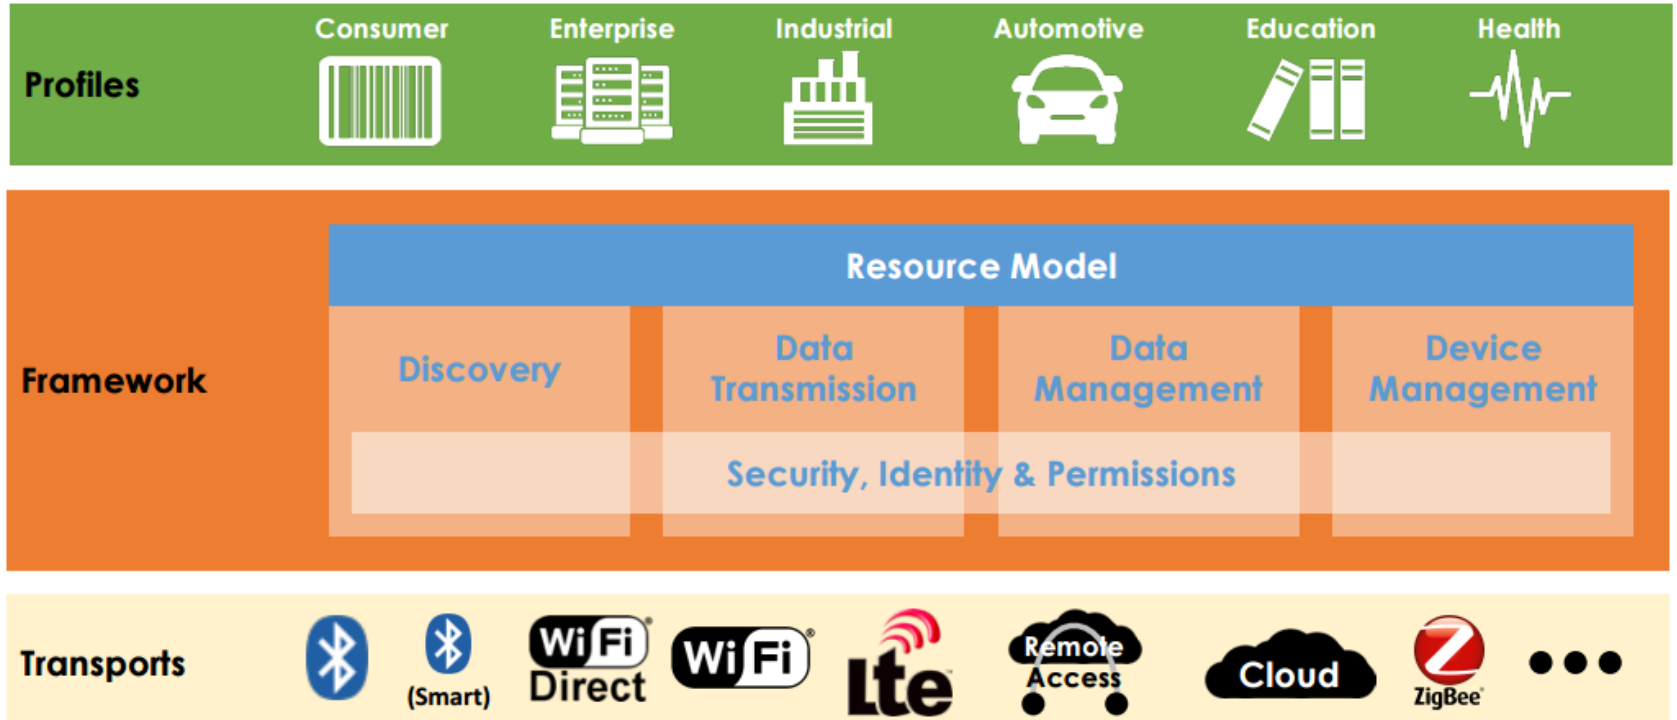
Profiles

Consumer

Enterprise

Industrial

Automotive

Education

Health

Framework

Resource Model

Discovery

Data Transmission

Data Management

Device Management

Security, Identity & Permissions

Transports

(Smart)

Wi Fi Direct

Wi Fi

Lte

Remote Access

Cloud

ZigBee

•••